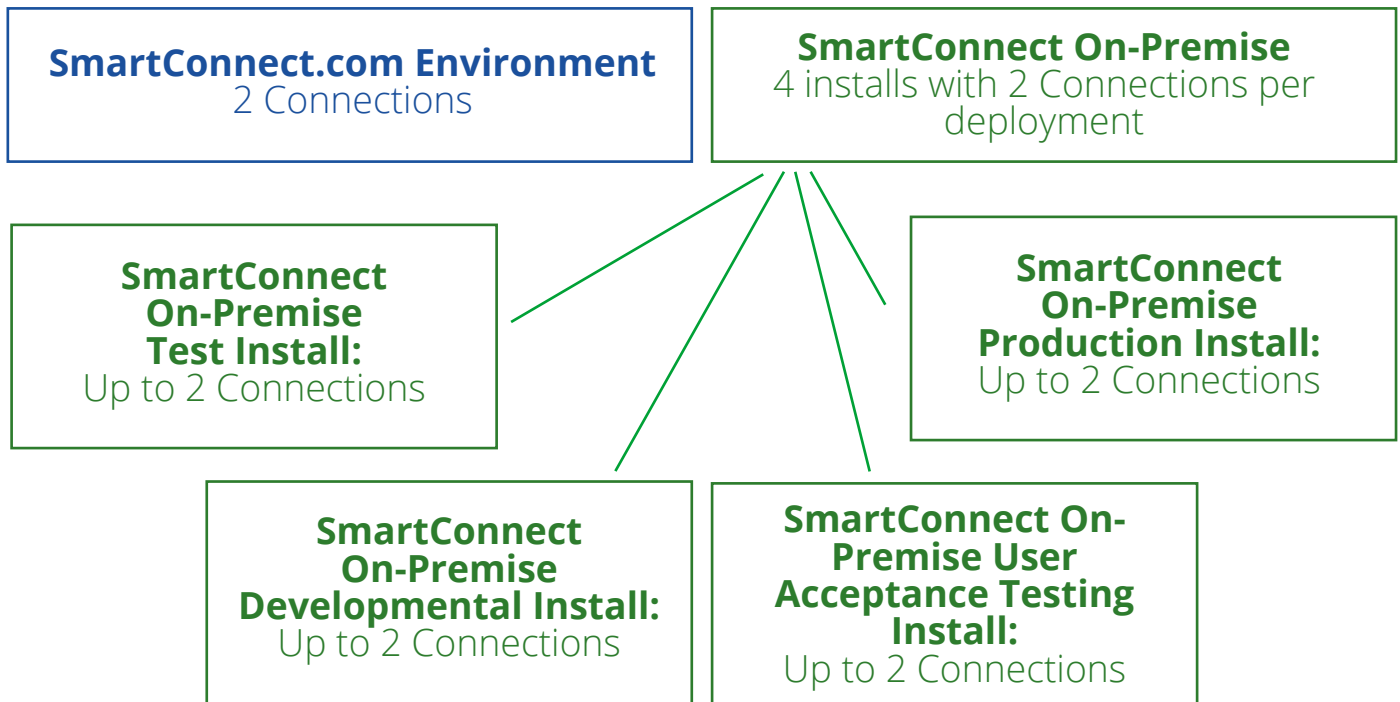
SmartConnect.com Environment
2 Connections

SmartConnect On-Premise
4 installs with 2 Connections per deployment

SmartConnect On-Premise Test Install:
Up to 2 Connections

SmartConnect On-Premise Production Install:
Up to 2 Connections

SmartConnect On-Premise Developmental Install:
Up to 2 Connections

SmartConnect On-Premise User Acceptance Testing Install:
Up to 2 Connections